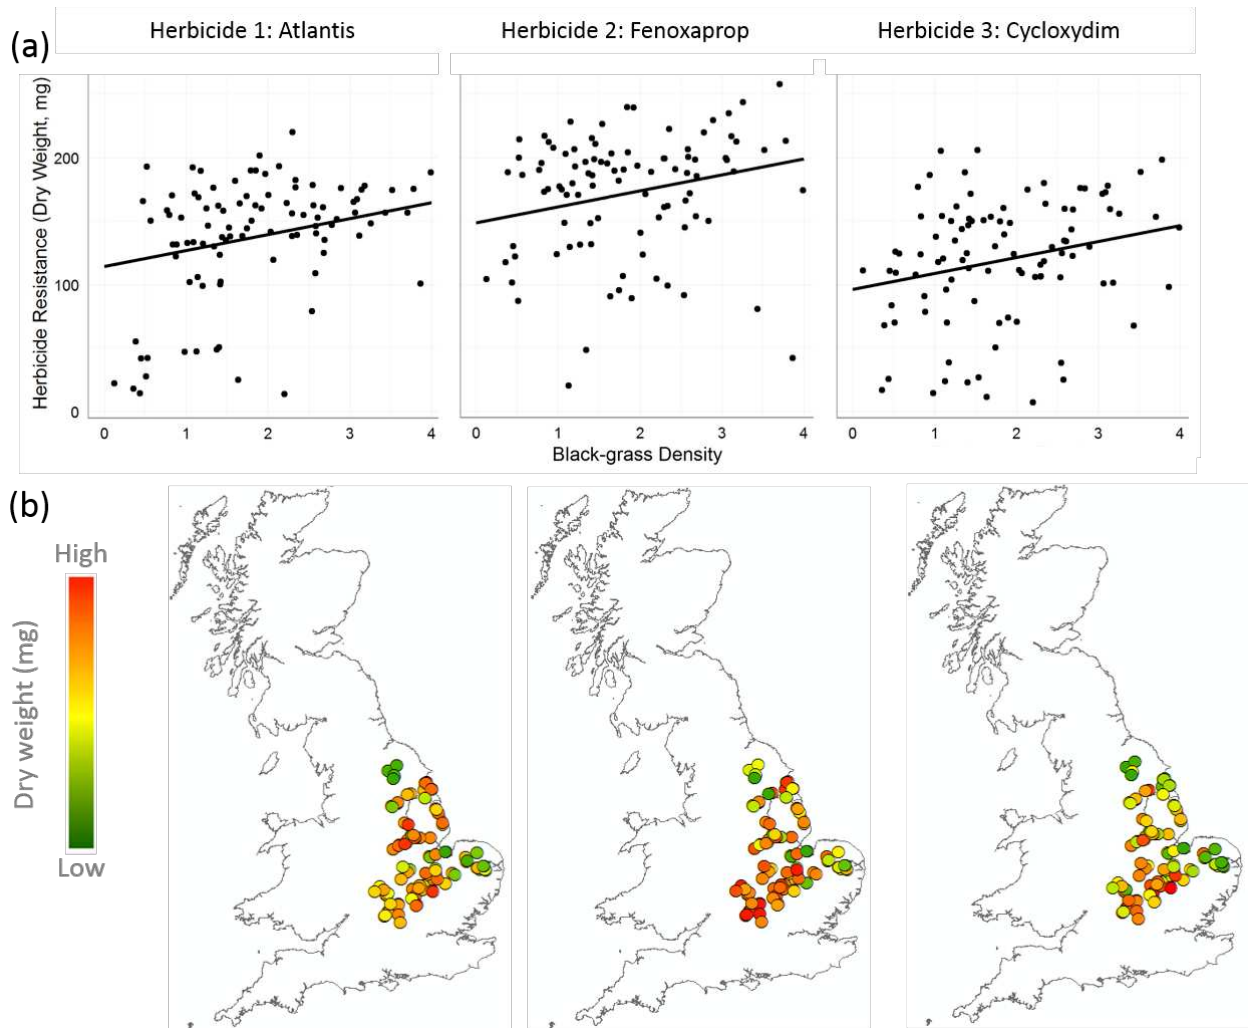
(a)

Herbicide 1: Atlantis

Herbicide 2: Fenoxaprop

Herbicide 3: Cycloxydim

Herbicide Resistance (Dry Weight, mg)

200

100

0

0 1 2 3 4

0 1 2 3 4

0 1 2 3 4

Black-grass Density

(b)

High

Dry weight (mg)

Low